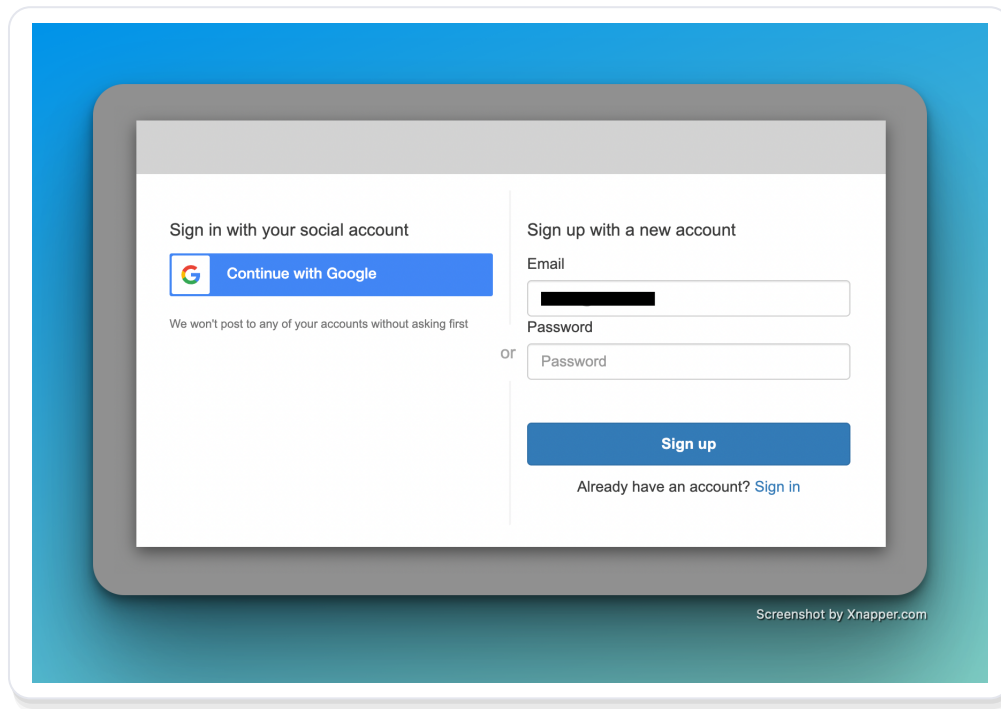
Sign in with your social account

G Continue with Google

We won't post to any of your accounts without asking first

or

Sign up with a new account

Email

Password

Password

Sign up

Already have an account? Sign in

Screenshot by Xnapper.com